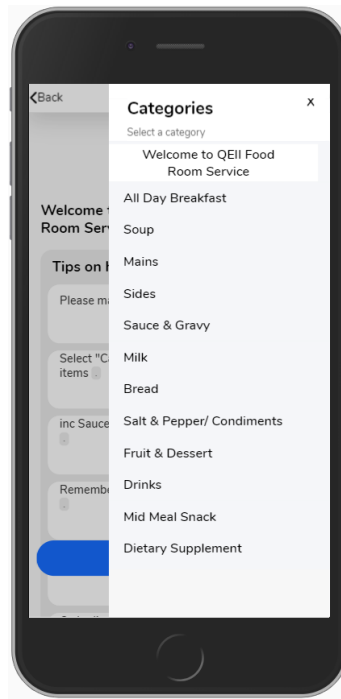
Back

Welcome t
Room Serv

Tips on I

Please ma

Select "C
items

inc Sauce

Rememb

Categories
x
Select a category

Welcome to QEII Food Room Service

All Day Breakfast

Soup

Mains

Sides

Sauce & Gravy

Milk

Bread

Salt & Pepper/ Condiments

Fruit & Dessert

Drinks

Mid Meal Snack

Dietary Supplement